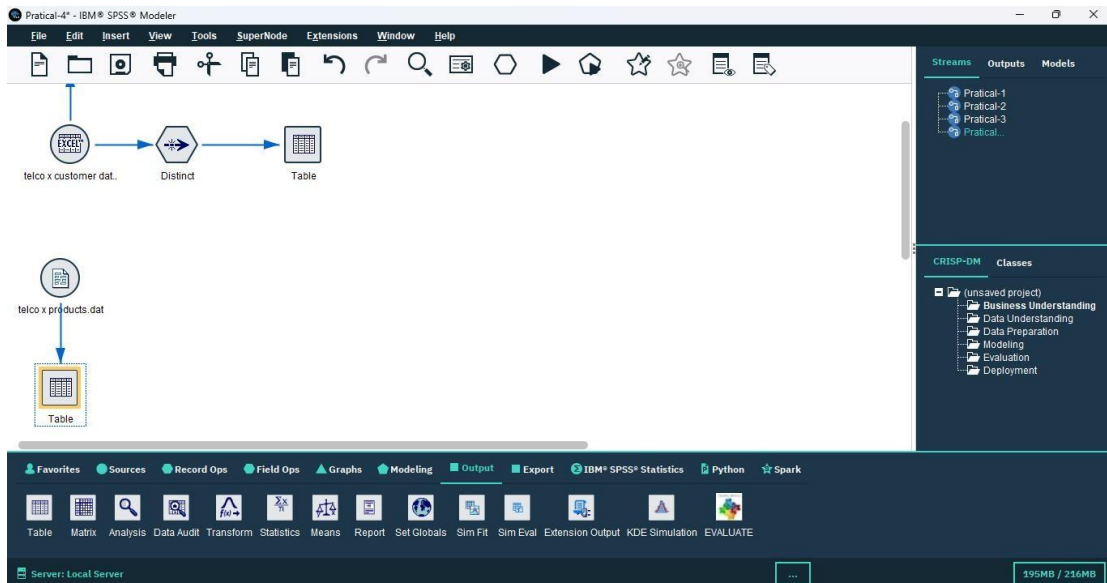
Pratical-4* - IBM® SPSS® Modeler

File Edit Insert View Tools SuperNode Extensions Window Help

EXCEL

telco x customer dat..

Distinct

Table

telco x products.dat

Table

Streams Outputs Models

Pratical-1
Pratical-2
Pratical-3
Pratical...

CRISP-DM Classes

(unsaved project)
Business Understanding
Data Understanding
Data Preparation
Modeling
Evaluation
Deployment

Favorites Sources Record Ops Field Ops Graphs Modeling Output Export IBM® SPSS® Statistics Python Spark

Table Matrix Analysis Data Audit Transform Statistics Means Report Set Globals Sim Fit Sim Eval Extension Output KDE Simulation EVALUATE

Server: Local Server

...

195MB / 216MB